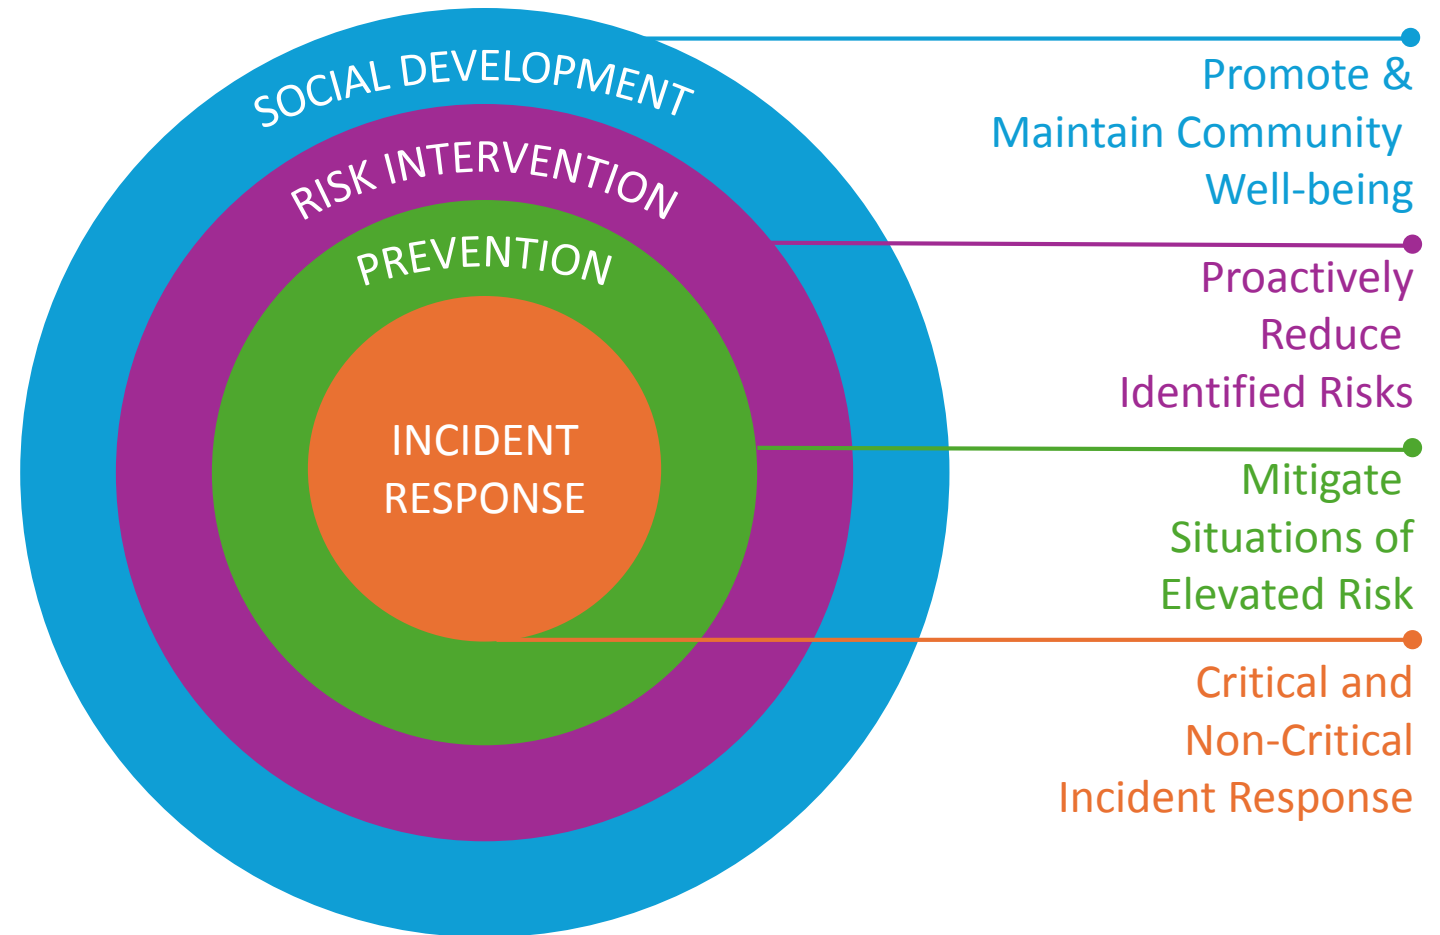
SOCIAL DEVELOPMENT
RISK INTERVENTION
PREVENTION
INCIDENT RESPONSE

Promote & Maintain Community Well-being

Proactively Reduce Identified Risks

Mitigate Situations of Elevated Risk

Critical and Non-Critical Incident Response